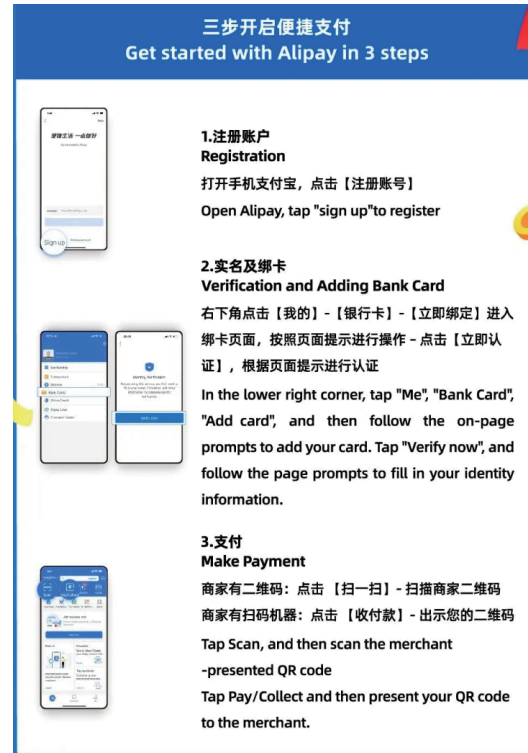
三步开启便捷支付
Get started with Alipay in 3 steps

Sign up

1.注册账户
Registration
打开手机支付宝，点击【注册账号】
Open Alipay, tap "sign up"to register

Bank Card

2.实名及绑卡
Verification and Adding Bank Card
右下角点击【我的】-【银行卡】-【立即绑定】进入绑卡页面，按照页面提示进行操作 - 点击【立即认证】，根据页面提示进行认证
In the lower right corner, tap "Me", "Bank Card", "Add card", and then follow the on-page prompts to add your card. Tap "Verify now", and follow the page prompts to fill in your identity information.

3.支付
Make Payment
商家有二维码：点击 【扫一扫】- 扫描商家二维码
商家有扫码机器：点击 【收付款】- 出示您的二维码
Tap Scan, and then scan the merchant -presented QR code
Tap Pay/Collect and then present your QR code to the merchant.